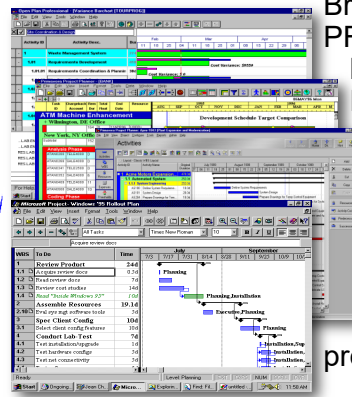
Open Plan Professional - [Variance Baseline [1010PRSG]]
File Edit View Tools Window Help

Activity ID | Activity Desc. | Mar | Feb | Apr
1 | Waste Management System
1.01 | Requirements Development
1.01.01 | Requirements Coordination & Planning
Cost Variance: 20258
Cost Variance: 0.0

ATM Machine Enhancement
- Wilmington, DE Office
New York, NY Office
Development Schedule Target Comparison
Activities

Microsoft Project - Windows '95 Rollout Plan
File Edit View Insert Format Tools Window Help
All Tasks
Times New Roman | 10
Acquire review docs

WBS | To Do | Time
1 | Review Product | 24d
1.1 | Acquire review docs | 0.5d
1.2 | Read review docs | 7d
1.3 | Review cost studies | 14d
1.4 | Read "Inside Windows 95" | 21d
2 | Assemble Resources | 19.1d
2.10.1 | Eval sys mgt software tools | 3d
3 | Spec Client Config | 10d
3.1 | Select client config features | 10d
4 | Conduct Lab Test | 7d
4.1 | Test installation/upgrade | 1d
4.2 | Test hardware configs | 3d
4.3 | Test connectivity | 3d

July | September
Planning
Planning,Installation
Executive,Planning
Planning
Installation,Op
Installation,
Installation,

Ready | Level Planning | NUM
Start | Ongoing | Jean Ch... | Micro... | Explore... | Find: Fil... | untitled | 11:58 AM

Br
PR
pro